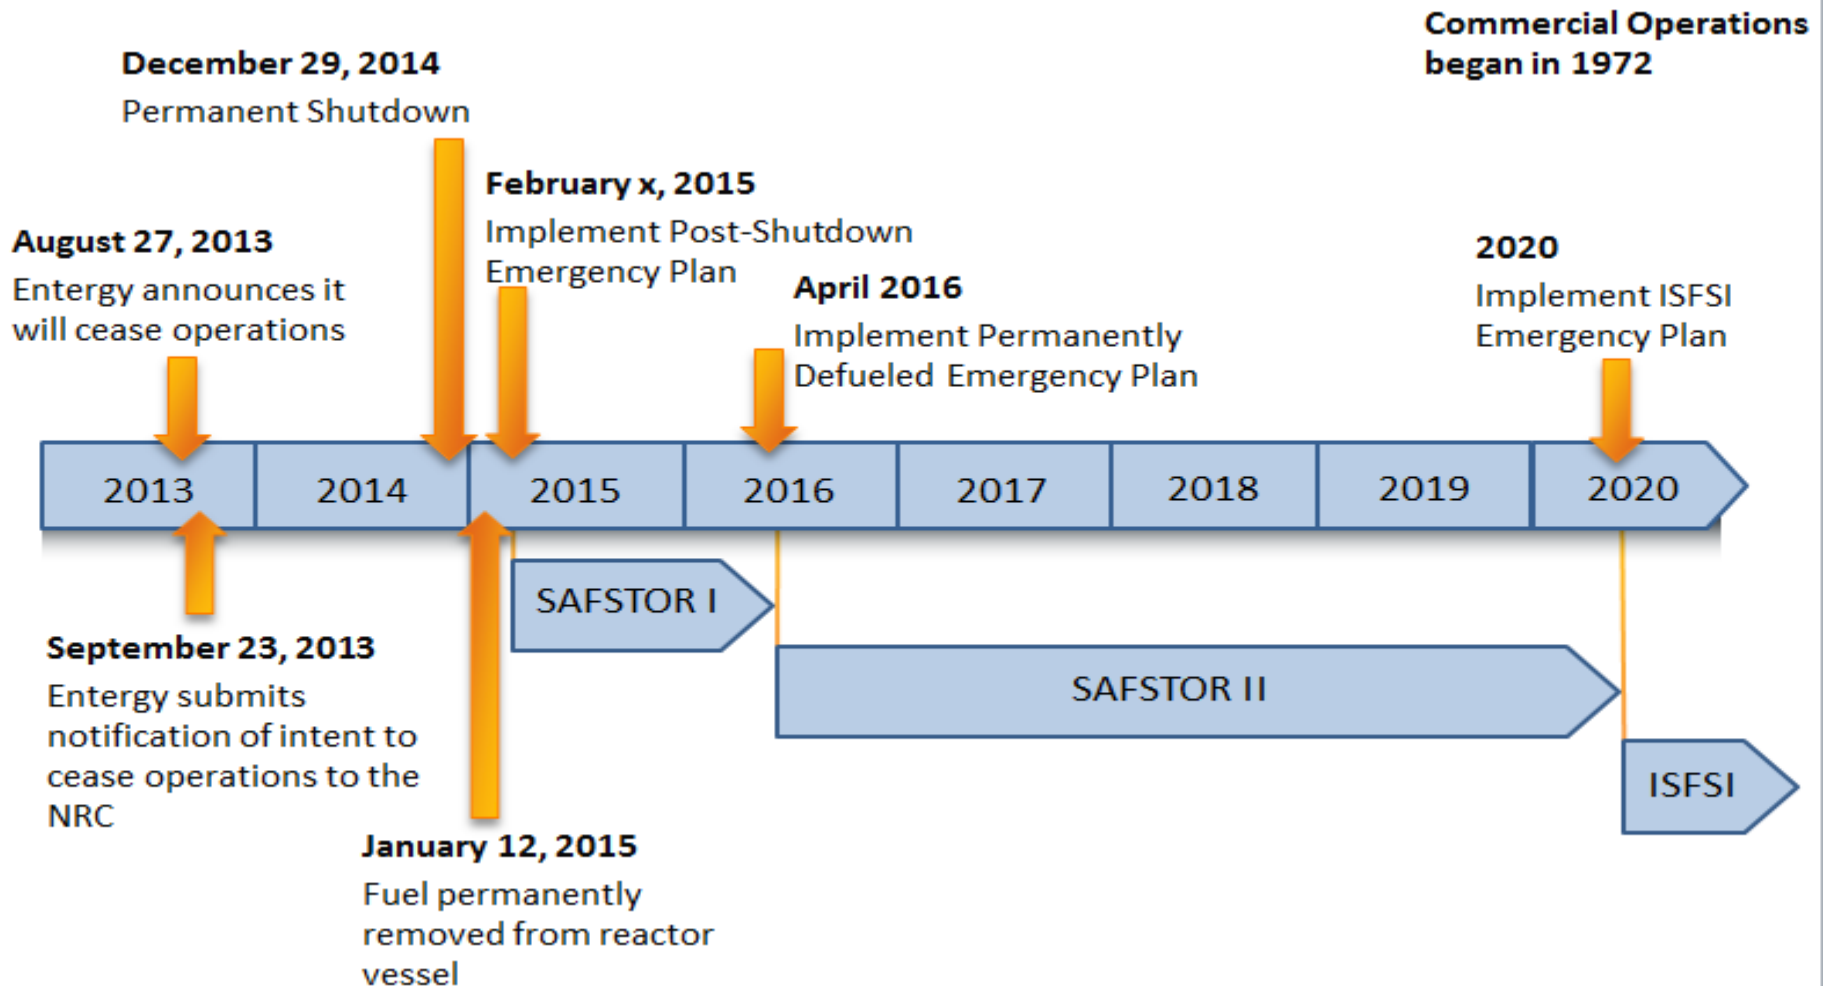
Commercial Operations began in 1972

December 29, 2014
Permanent Shutdown

February x, 2015
Implement Post-Shutdown Emergency Plan

August 27, 2013
Entergy announces it will cease operations

April 2016
Implement Permanently Defueled Emergency Plan

2020
Implement ISFSI Emergency Plan

2013
2014
2015
2016
2017
2018
2019
2020

SAFSTOR I

SAFSTOR II

ISFSI

September 23, 2013
Entergy submits notification of intent to cease operations to the NRC

January 12, 2015
Fuel permanently removed from reactor vessel